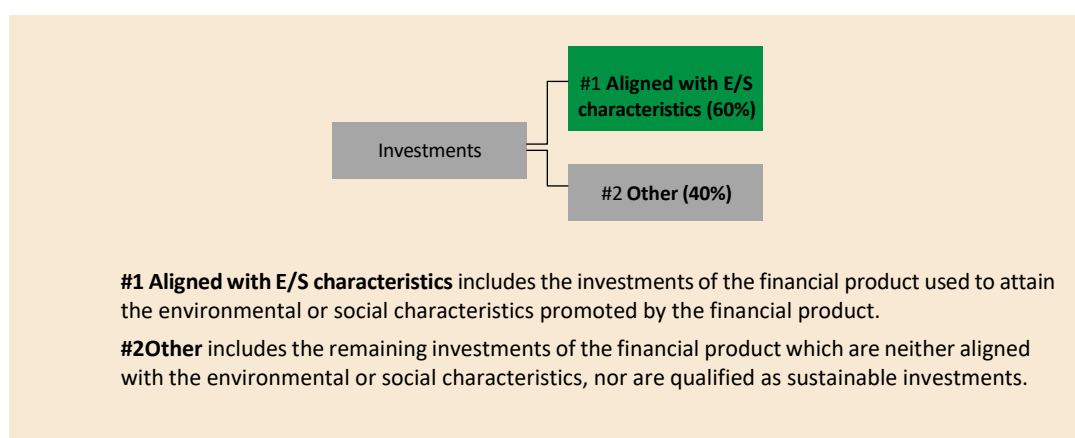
Investments

#1 **Aligned with E/S characteristics (60%)**

#2 **Other (40%)**

**#1 Aligned with E/S characteristics** includes the investments of the financial product used to attain the environmental or social characteristics promoted by the financial product.

**#2Other** includes the remaining investments of the financial product which are neither aligned with the environmental or social characteristics, nor are qualified as sustainable investments.